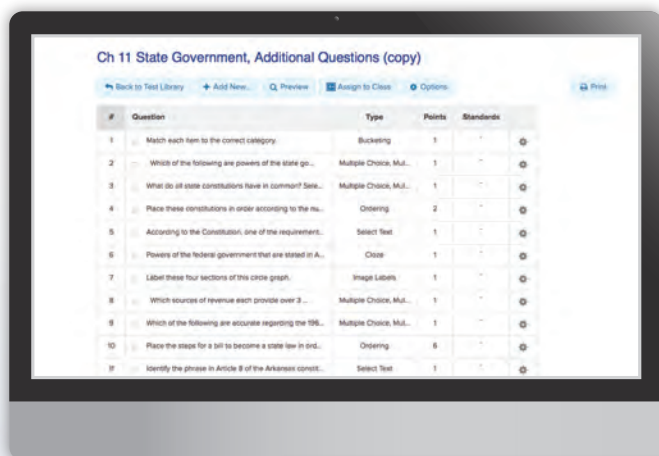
Ch 11 State Government, Additional Questions (copy)

Back to Test Library | + Add New... | Preview | Assign to Class | Options | Print

| # | Question | Type | Points | Standards |
|---|---|---|---|---|
| 1 | Match each item to the correct category. | Bucketing | 1 | - |
| 2 | Which of the following are powers of the state go... | Multiple Choice, Mul... | 1 | - |
| 3 | What do all state constitutions have in common? Sele... | Multiple Choice, Mul... | 1 | - |
| 4 | Place these constitutions in order according to the nu... | Ordering | 2 | - |
| 5 | According to the Constitution, one of the requirement... | Select Text | 1 | - |
| 6 | Powers of the federal government that are stated in A... | Cloze | 1 | - |
| 7 | Label these four sections of this circle graph. | Image Labels | 1 | - |
| 8 | Which sources of revenue each provide over 3 ... | Multiple Choice, Mul... | 1 | - |
| 9 | Which of the following are accurate regarding the 196... | Multiple Choice, Mul... | 1 | - |
| 10 | Place the steps for a bill to become a state law in ord... | Ordering | 6 | - |
| 11 | Identify the phrase in Article 8 of the Arkansas consti... | Select Text | 1 | - |